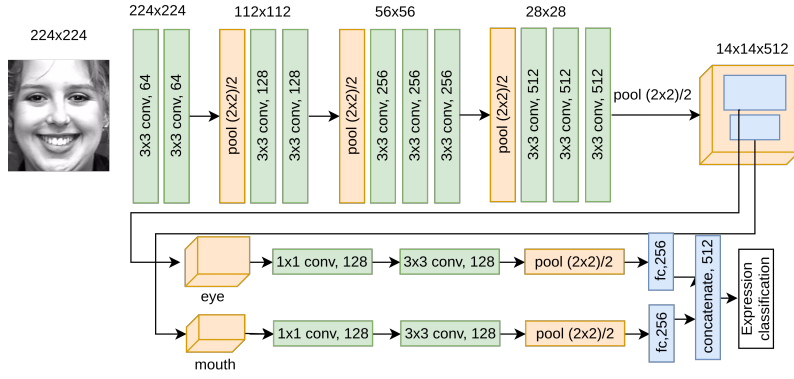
224x224

224x224

3x3 conv, 64

3x3 conv, 64

112x112

pool (2x2)/2

3x3 conv, 128

3x3 conv, 128

56x56

pool (2x2)/2

3x3 conv, 256

3x3 conv, 256

3x3 conv, 256

28x28

pool (2x2)/2

3x3 conv, 512

3x3 conv, 512

3x3 conv, 512

pool (2x2)/2

14x14x512

eye

1x1 conv, 128

3x3 conv, 128

pool (2x2)/2

fc,256

mouth

1x1 conv, 128

3x3 conv, 128

pool (2x2)/2

fc,256

concatenate, 512

Expression classification